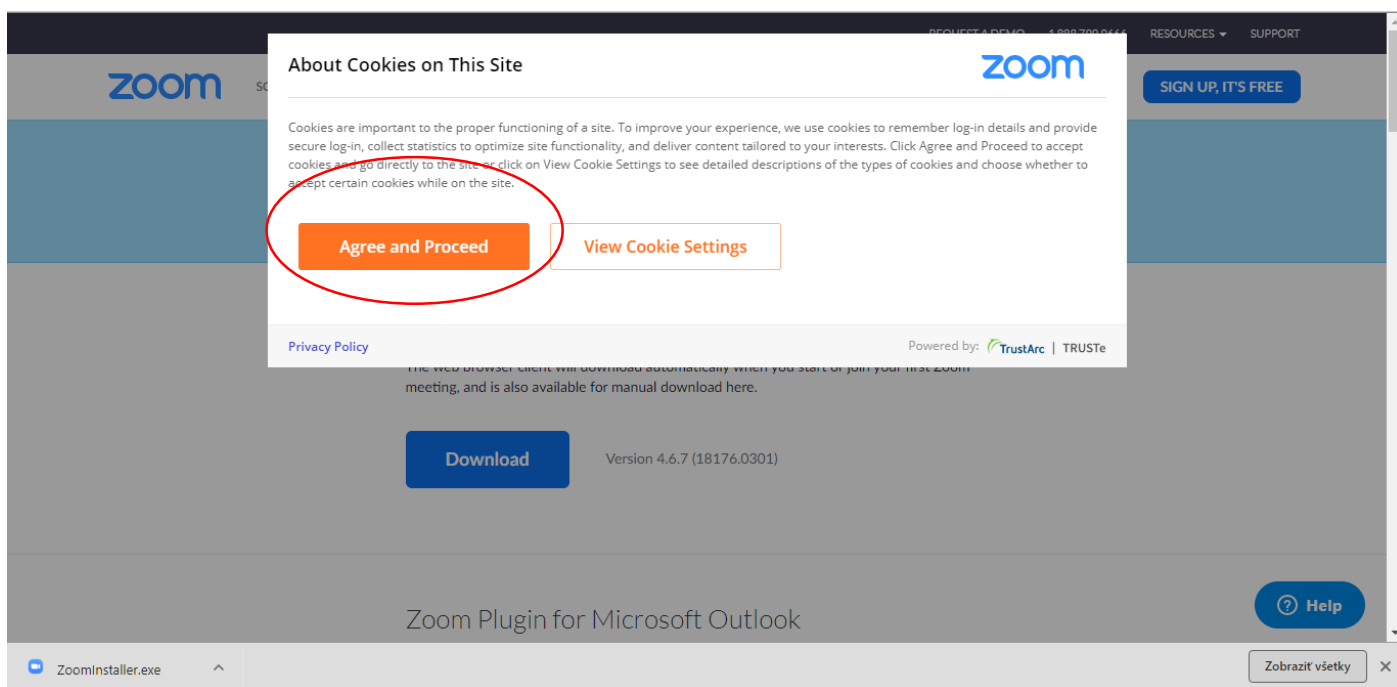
REQUEST A DEMO 1.888.799.9666 RESOURCES SUPPORT

zoom SO

SIGN UP, IT'S FREE

About Cookies on This Site

zoom

Cookies are important to the proper functioning of a site. To improve your experience, we use cookies to remember log-in details and provide secure log-in, collect statistics to optimize site functionality, and deliver content tailored to your interests. Click Agree and Proceed to accept cookies and go directly to the site or click on View Cookie Settings to see detailed descriptions of the types of cookies and choose whether to accept certain cookies while on the site.

Agree and Proceed

View Cookie Settings

Privacy Policy

Powered by: TrustArc | TRUSTe

The web browser client will download automatically when you start or join your first Zoom meeting, and is also available for manual download here.

Download

Version 4.6.7 (18176.0301)

Zoom Plugin for Microsoft Outlook

Help

ZoomInstaller.exe

Zobraziť všetky